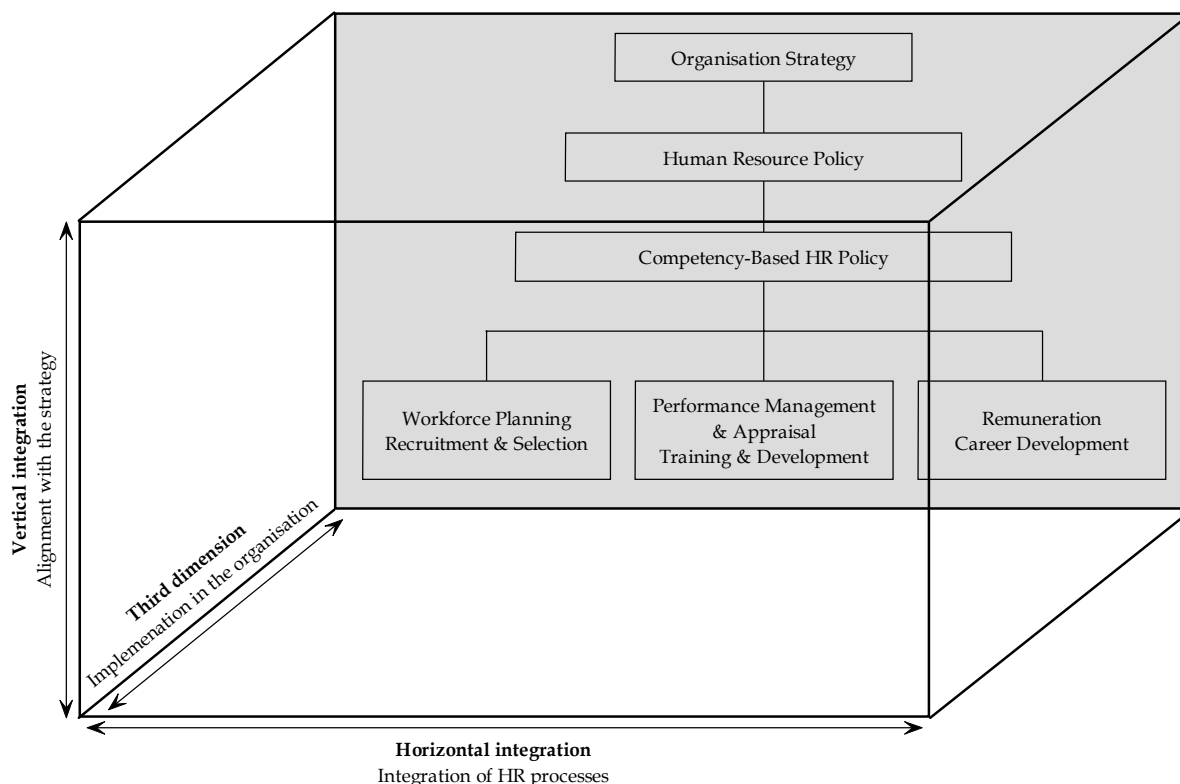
Organisation Strategy

Human Resource Policy

Competency-Based HR Policy

Workforce Planning
Recruitment & Selection

Performance Management
& Appraisal
Training & Development

Remuneration
Career Development

Vertical integration
Alignment with the strategy

Third dimension
Implemenation in the organisation

Horizontal integration
Integration of HR processes